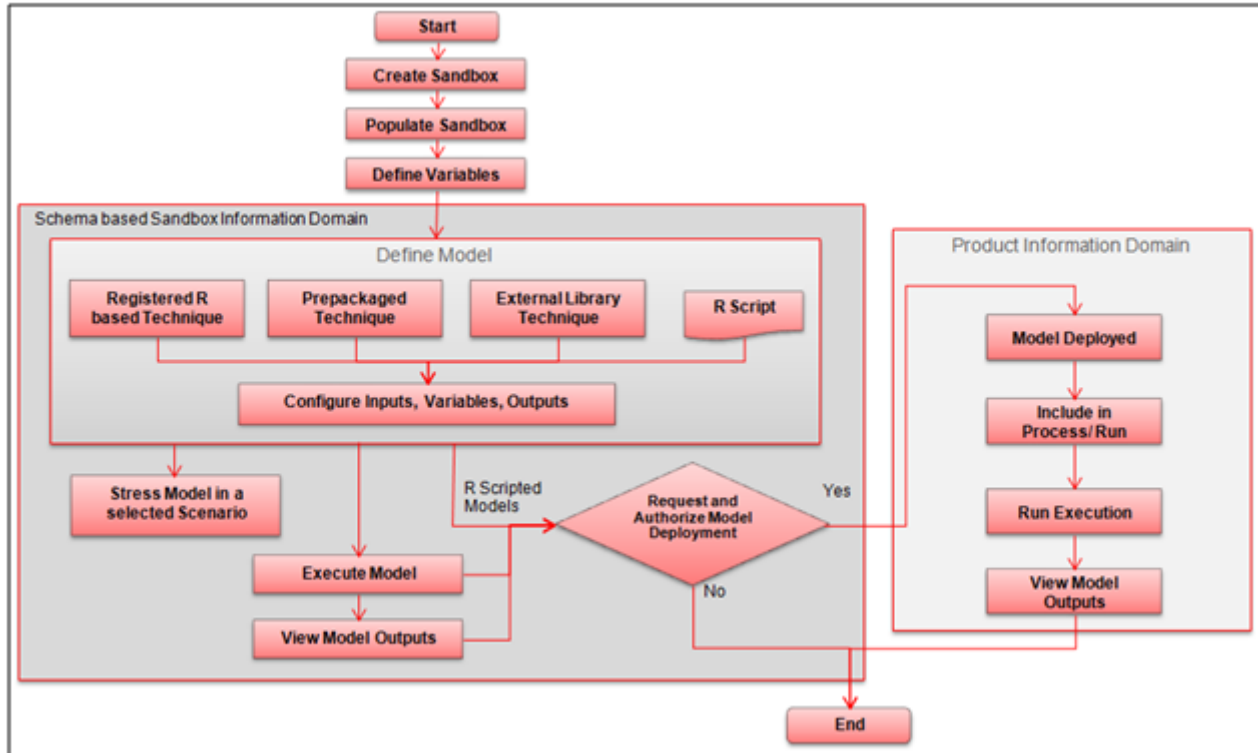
Start

Create Sandbox

Populate Sandbox

Define Variables

Schema based Sandbox Information Domain

Define Model

Registered R based Technique

Prepackaged Technique

External Library Technique

R Script

Configure Inputs, Variables, Outputs

Stress Model in a selected Scenario

R Scripted Models

Request and Authorize Model Deployment

Yes

No

Execute Model

View Model Outputs

Product Information Domain

Model Deployed

Include in Process/ Run

Run Execution

View Model Outputs

End